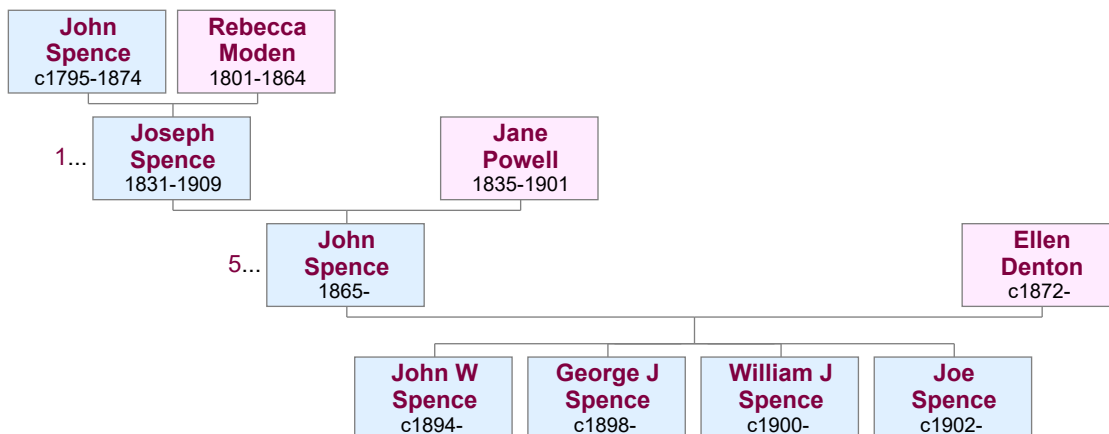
John Spence
c1795-1874

Rebecca Moden
1801-1864

1...

Joseph Spence
1831-1909

Jane Powell
1835-1901

5...

John Spence
1865-

Ellen Denton
c1872-

John W Spence
c1894-

George J Spence
c1898-

William J Spence
c1900-

Joe Spence
c1902-